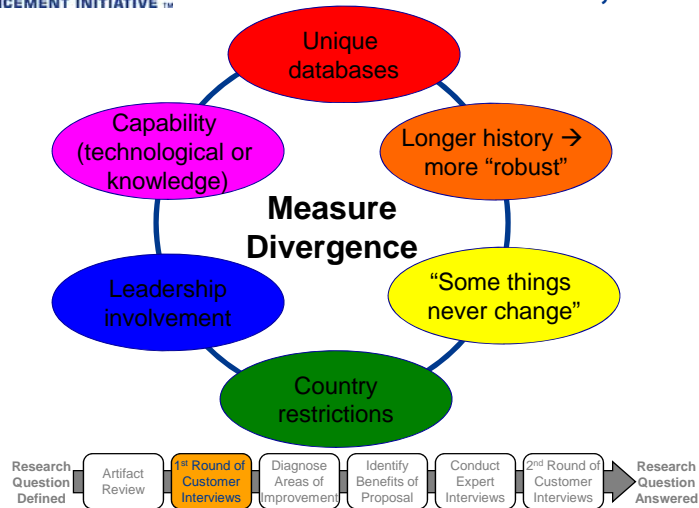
CEMENT INITIATIVE ™

Unique databases

Longer history → more "robust"

"Some things never change"

Country restrictions

Leadership involvement

Capability (technological or knowledge)

Measure Divergence

Research Question Defined

Artifact Review

1st Round of Customer Interviews

Diagnose Areas of Improvement

Identify Benefits of Proposal

Conduct Expert Interviews

2nd Round of Customer Interviews

Research Question Answered